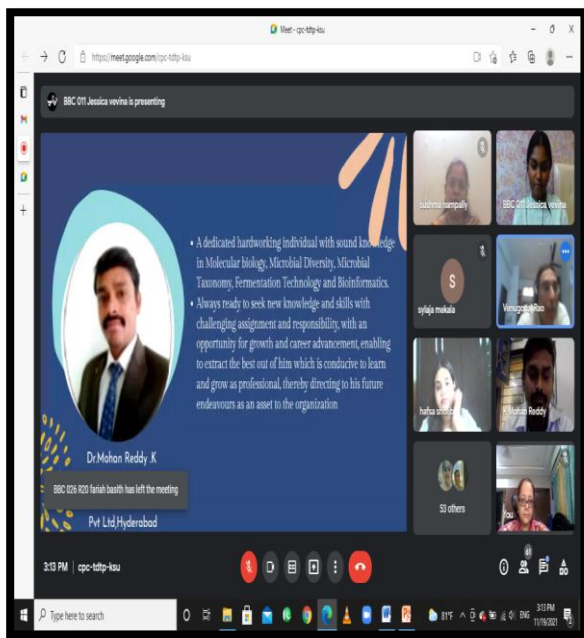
Meet - cpc-tdtp-ksu

https://meet.google.com/cpc-tdtp-ksu

BBC 011 Jessica vevina is presenting

• A dedicated hardworking individual with sound knowledge in Molecular biology, Microbial Diversity, Microbial Taxonomy, Fermentation Technology and Bioinformatics.
• Always ready to seek new knowledge and skills with challenging assignment and responsibility, with an opportunity for growth and career advancement, enabling to extract the best out of him which is conducive to learn and grow as professional, thereby directing to his future endeavours as an asset to the organization

Dr.Mohan Reddy .K

BBC 026 R20 fariah baaith has left the meeting

Pvt Ltd,Hyderabad

sushma nampally

BBC 011 Jessica vevina

S

sylaja mekala

Venugopal Rao

hafsa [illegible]

K Mohan Reddy

53 others

You

3:13 PM | cpc-tdtp-ksu

61

Type here to search

81°F

ENG

3:13 PM
11/19/2021